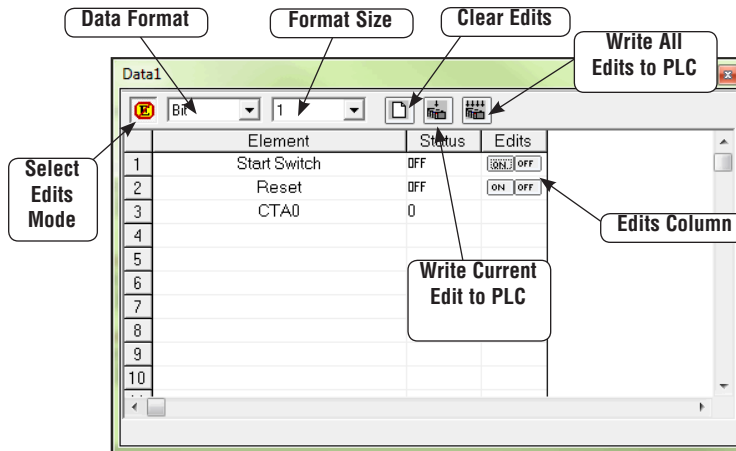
Data Format

Format Size

Clear Edits

Write All Edits to PLC

Data1

E

Bit

1

Select Edits Mode

| | Element | Status | Edits |
|---|---|---|---|
| 1 | Start Switch | OFF | ON OFF |
| 2 | Reset | OFF | ON OFF |
| 3 | CTA0 | 0 | |
| 4 | | | |
| 5 | | | |
| 6 | | | |
| 7 | | | |
| 8 | | | |
| 9 | | | |
| 10 | | | |

Edits Column

Write Current Edit to PLC